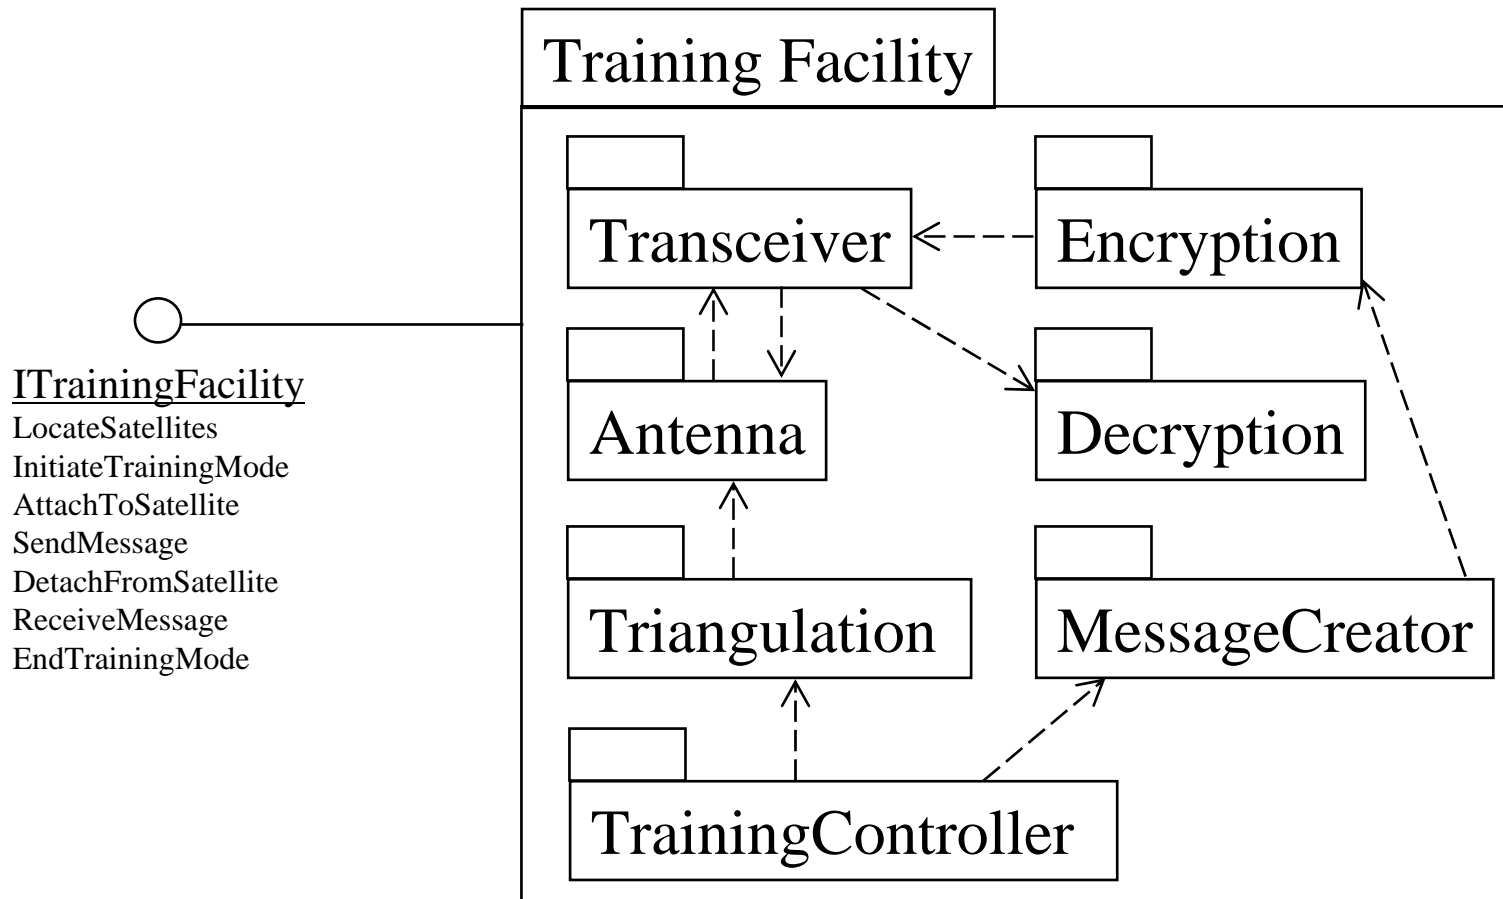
Training Facility

Transceiver

Encryption

Antenna

Decryption

Triangulation

MessageCreator

TrainingController

ITrainingFacility
LocateSatellites
InitiateTrainingMode
AttachToSatellite
SendMessage
DetachFromSatellite
ReceiveMessage
EndTrainingMode